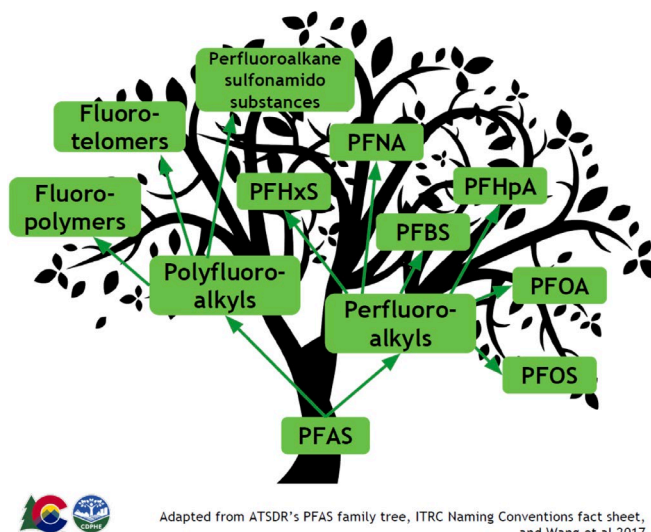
Perfluoroalkane sulfonamido substances

Fluorotelomers

PFNA

Fluoropolymers

PFHxS

PFHpA

PFBS

Polyfluoroalkyls

PFOA

Perfluoroalkyls

PFOS

PFAS

CDPHE

Adapted from ATSDR's PFAS family tree, ITRC Naming Conventions fact sheet, and Wang et al 2017